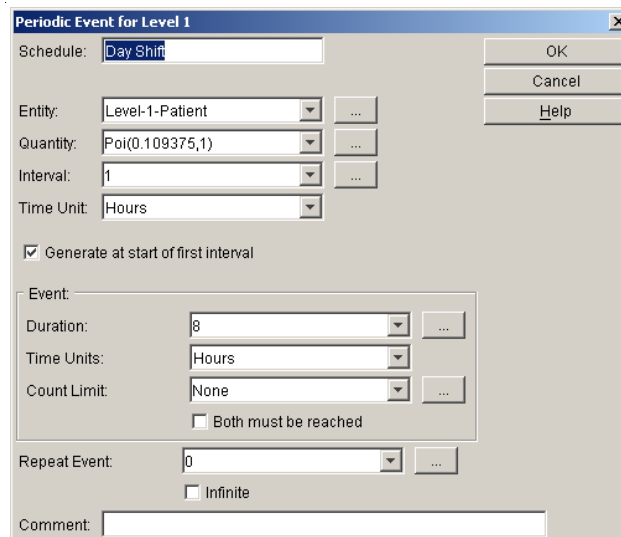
Periodic Event for Level 1

Schedule: Day Shift

OK

Cancel

Help

Entity: Level-1-Patient ...

Quantity: Poi(0.109375,1) ...

Interval: 1 ...

Time Unit: Hours

Generate at start of first interval

Event:

Duration: 8 ...

Time Units: Hours

Count Limit: None ...

Both must be reached

Repeat Event: 0 ...

Infinite

Comment: